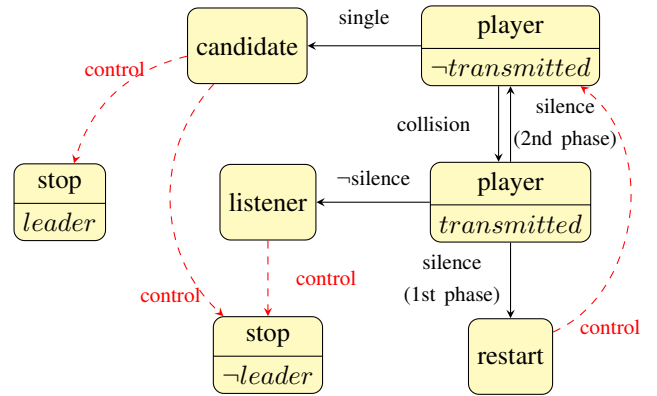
single

candidate

player
$\neg transmitted$

control

collision

silence
(2nd phase)

stop
$leader$

listener

$\neg$silence

player
$transmitted$

control

silence
(1st phase)

control

stop
$\neg leader$

restart

control